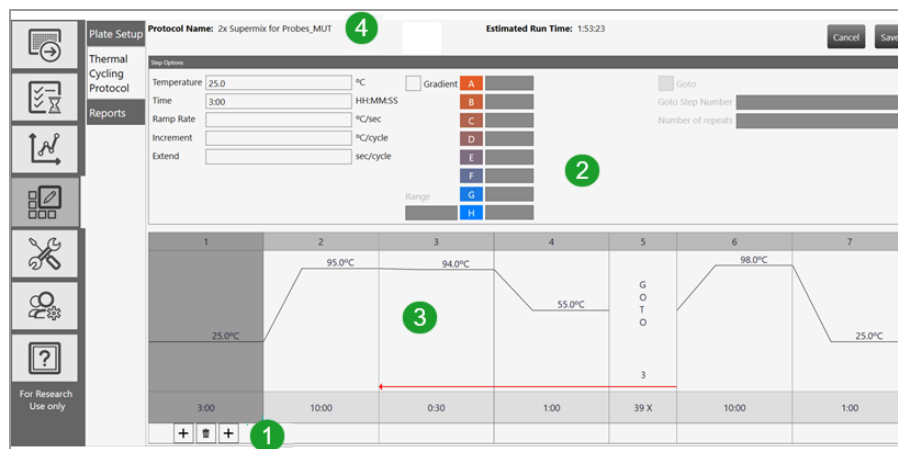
Plate Setup

Thermal Cycling Protocol

Reports

For Research Use only

Protocol Name: 2x Supermix for Probes_MUT

4

Estimated Run Time: 1:53:23

Cancel

Save

Step Options

Temperature 25.0 °C

Time 3:00 HH:MM:SS

Ramp Rate °C/sec

Increment °C/cycle

Extend sec/cycle

Gradient

A

B

C

D

E

F

Range

G

H

Goto

Goto Step Number

Number of repeats

2

| 1 | 2 | 3 | 4 | 5 | 6 | 7 |
|---|---|---|---|---|---|---|
| 25.0ºC | 95.0ºC | 94.0ºC | 55.0ºC | G O T O 3 | 98.0ºC | 25.0ºC |
| 3:00 | 10:00 | 0:30 | 1:00 | 39 X | 10:00 | 1:00 |

3

1